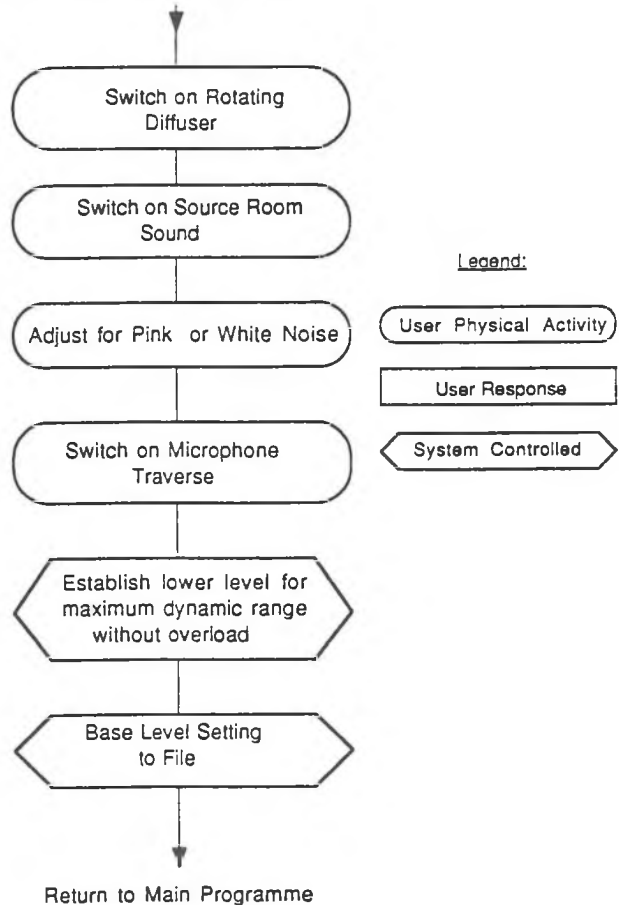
Switch on Rotating Diffuser

Switch on Source Room Sound

Adjust for Pink or White Noise

Switch on Microphone Traverse

Establish lower level for maximum dynamic range without overload

Base Level Setting to File

Return to Main Programme

Legend:

User Physical Activity

User Response

System Controlled